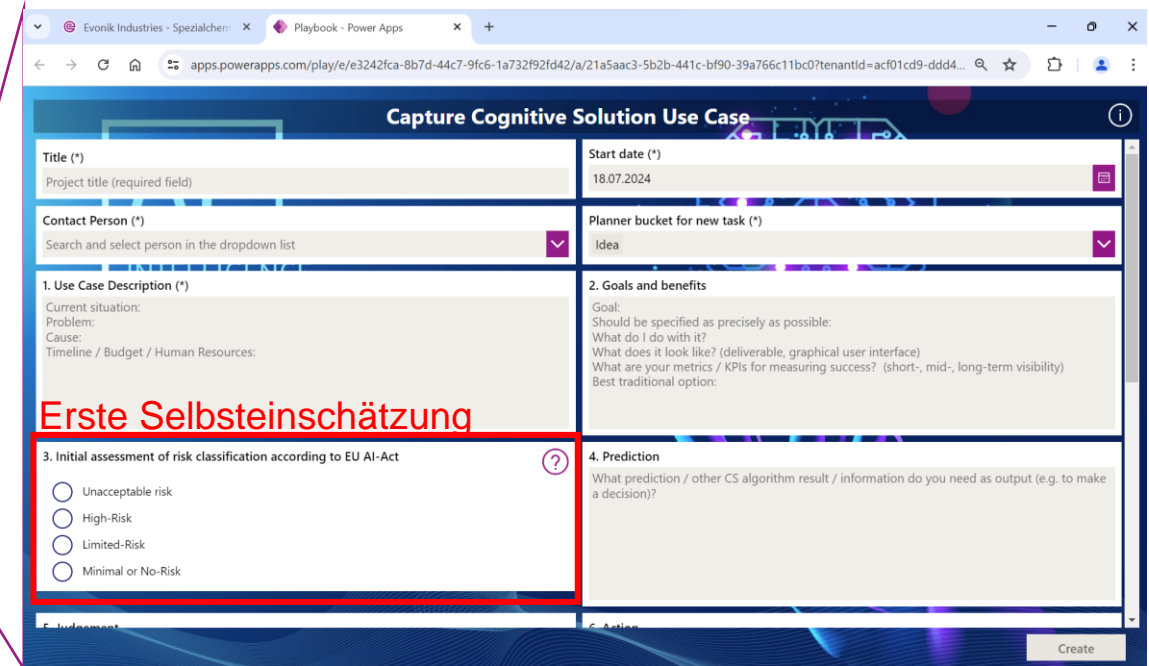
Evonik Industries - Spezialchem ×
Playbook - Power Apps ×
+

apps.powerapps.com/play/e/e3242fca-8b7d-44c7-9fc6-1a732f92fd42/a/21a5aac3-5b2b-441c-bf90-39a766c11bc0?tenantId=acf01cd9-ddd4...

Capture Cognitive Solution Use Case

Title (*)
Project title (required field)

Start date (*)
18.07.2024

Contact Person (*)
Search and select person in the dropdown list

Planner bucket for new task (*)
Idea

1. Use Case Description (*)
Current situation:
Problem:
Cause:
Timeline / Budget / Human Resources:

2. Goals and benefits
Goal:
Should be specified as precisely as possible:
What do I do with it?
What does it look like? (deliverable, graphical user interface)
What are your metrics / KPIs for measuring success? (short-, mid-, long-term visibility)
Best traditional option:

Erste Selbsteinschätzung

3. Initial assessment of risk classification according to EU AI-Act
Unacceptable risk
High-Risk
Limited-Risk
Minimal or No-Risk

4. Prediction
What prediction / other CS algorithm result / information do you need as output (e.g. to make a decision)?

5. Judgement
6. Action

Create